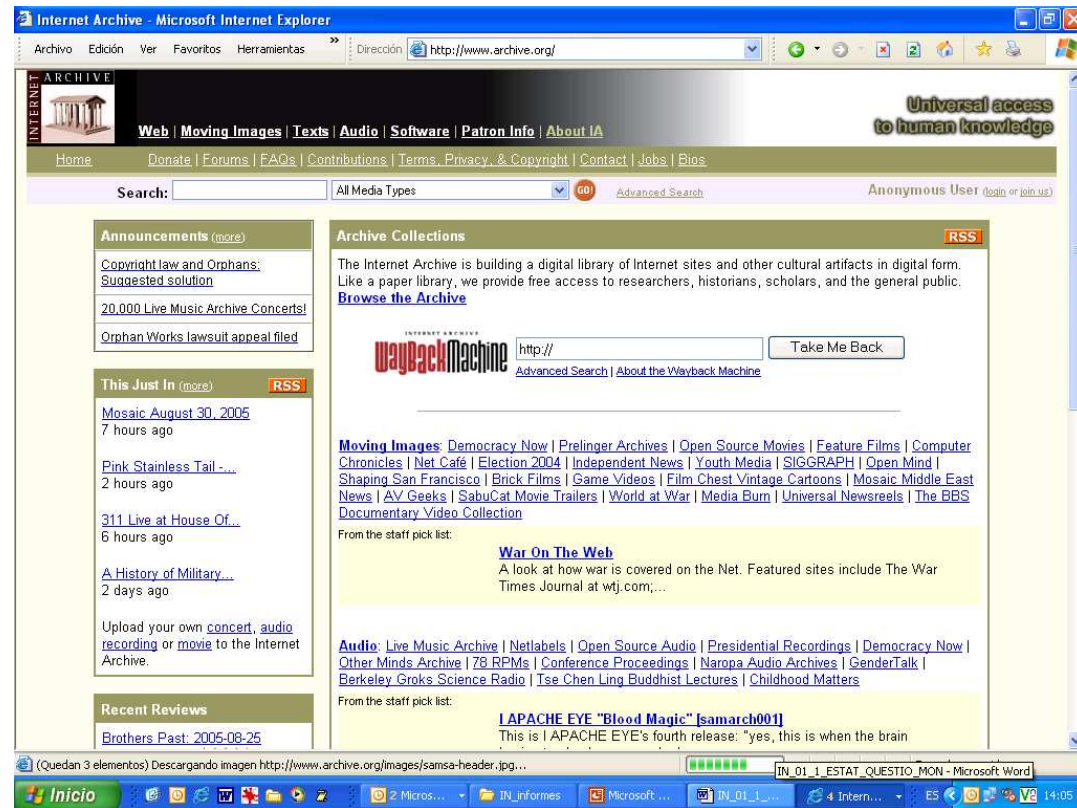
Internet Archive - Microsoft Internet Explorer

Archivo Edición Ver Favoritos Herramientas »

Dirección http://www.archive.org/

INTERNET ARCHIVE

Web | Moving Images | Texts | Audio | Software | Patron Info | About IA

Universal access to human knowledge

Home Donate | Forums | FAQs | Contributions | Terms, Privacy, & Copyright | Contact | Jobs | Bios

Search: All Media Types GO! Advanced Search Anonymous User (login or join us)

Announcements (more)

Copyright law and Orphans: Suggested solution

20,000 Live Music Archive Concerts!

Orphan Works lawsuit appeal filed

This Just In (more) RSS

Mosaic August 30, 2005
7 hours ago

Pink Stainless Tail -...
2 hours ago

311 Live at House Of...
6 hours ago

A History of Military...
2 days ago

Upload your own concert, audio recording or movie to the Internet Archive.

Recent Reviews

Brothers Past: 2005-08-25

Archive Collections RSS

The Internet Archive is building a digital library of Internet sites and other cultural artifacts in digital form. Like a paper library, we provide free access to researchers, historians, scholars, and the general public.
Browse the Archive

INTERNET ARCHIVE WayBackMachine http:// Take Me Back
Advanced Search | About the Wayback Machine

Moving Images: Democracy Now | Prelinger Archives | Open Source Movies | Feature Films | Computer Chronicles | Net Café | Election 2004 | Independent News | Youth Media | SIGGRAPH | Open Mind | Shaping San Francisco | Brick Films | Game Videos | Film Chest Vintage Cartoons | Mosaic Middle East News | AV Geeks | SabuCat Movie Trailers | World at War | Media Burn | Universal Newsreels | The BBS Documentary Video Collection

From the staff pick list:

War On The Web
A look at how war is covered on the Net. Featured sites include The War Times Journal at wtj.com;...

Audio: Live Music Archive | Netlabels | Open Source Audio | Presidential Recordings | Democracy Now | Other Minds Archive | 78 RPMs | Conference Proceedings | Naropa Audio Archives | GenderTalk | Berkeley Groks Science Radio | Tse Chen Ling Buddhist Lectures | Childhood Matters

From the staff pick list:

I APACHE EYE "Blood Magic" [samarch001]
This is I APACHE EYE's fourth release: "yes, this is when the brain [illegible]

(Quedan 3 elementos) Descargando imagen http://www.archive.org/images/samsa-header.jpg...

IN_01_1_ESTAT_QUESTIO_MON - Microsoft Word

Inicio 2 Micros... IN_informes Microsoft ... IN_01_1_... 4 Intern... ES 14:05